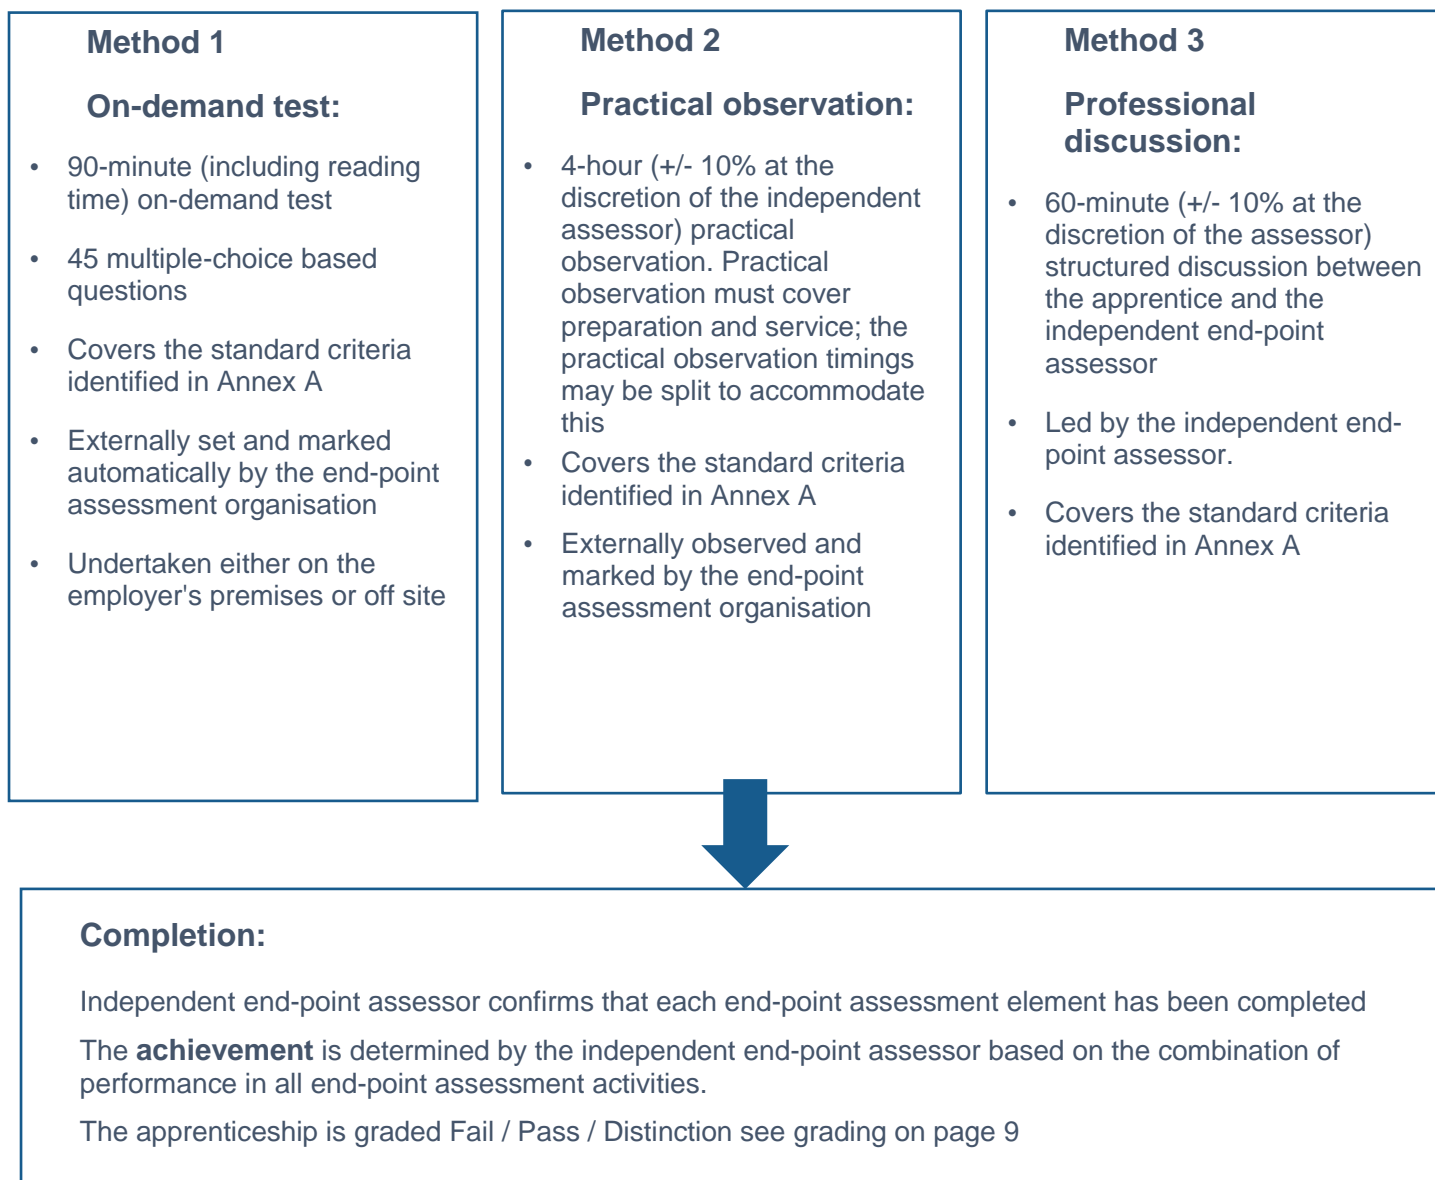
Method 1

On-demand test:

- 90-minute (including reading time) on-demand test
- 45 multiple-choice based questions
- Covers the standard criteria identified in Annex A
- Externally set and marked automatically by the end-point assessment organisation
- Undertaken either on the employer's premises or off site

Method 2

Practical observation:

- 4-hour (+/- 10% at the discretion of the independent assessor) practical observation. Practical observation must cover preparation and service; the practical observation timings may be split to accommodate this
- Covers the standard criteria identified in Annex A
- Externally observed and marked by the end-point assessment organisation

Method 3

Professional discussion:

- 60-minute (+/- 10% at the discretion of the assessor) structured discussion between the apprentice and the independent end-point assessor
- Led by the independent end-point assessor.
- Covers the standard criteria identified in Annex A

Completion:

Independent end-point assessor confirms that each end-point assessment element has been completed

The **achievement** is determined by the independent end-point assessor based on the combination of performance in all end-point assessment activities.

The apprenticeship is graded Fail / Pass / Distinction see grading on page 9